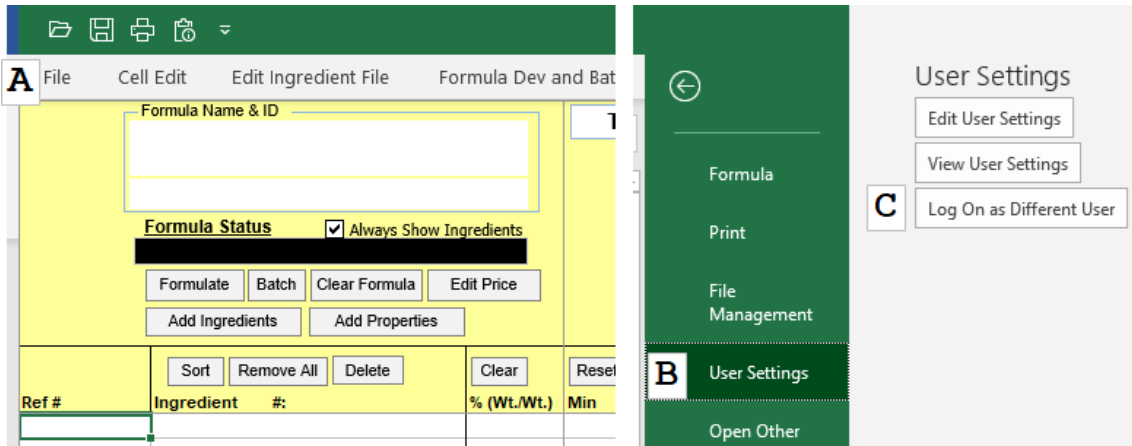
A File Cell Edit Edit Ingredient File Formula Dev and Bat

Formula Name & ID

T

Formula Status

Always Show Ingredients

Formulate Batch Clear Formula Edit Price

Add Ingredients Add Properties

Sort Remove All Delete Clear Reset

Ref # Ingredient #: % (Wt./Wt.) Min

Formula

Print

File Management

B User Settings

Open Other

User Settings

Edit User Settings

View User Settings

C Log On as Different User